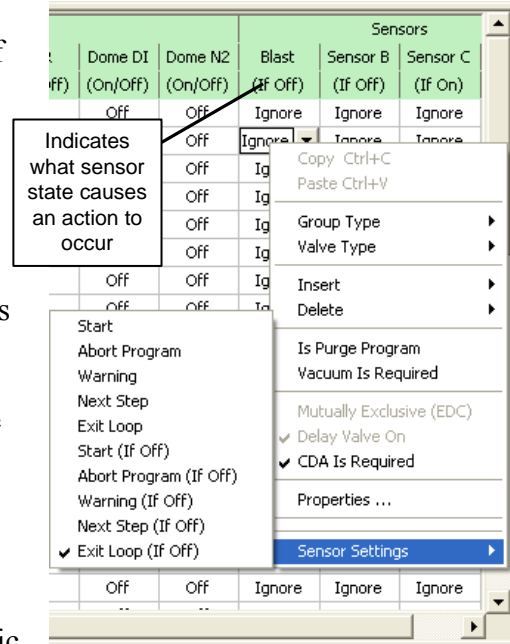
| | Dome DI | Dome N2 | Blast | Sensor B | Sensor C |
|---|---|---|---|---|---|
| | | | Sensors | | |
| Off) | (On/Off) | (On/Off) | (If Off) | (If Off) | (If On) |
| | Off | Off | Ignore | Ignore | Ignore |
| | | Off | Ignore | Ignore | Ignore |
| | | Off | Ig | | |
| | | Off | Ig | | |
| | | Off | Ig | | |
| | | Off | Ig | | |
| | Off | Off | Ig | | |
| | Off | Off | Ig | | |
| | Off | Off | Ignore | Ignore | Ignore |

Indicates what sensor state causes an action to occur

Copy Ctrl+C
Paste Ctrl+V
Group Type
Valve Type
Insert
Delete
Is Purge Program
Vacuum Is Required
Mutually Exclusive (EDC)
✔ Delay Valve On
✔ CDA Is Required
Properties ...
Sensor Settings

Start
Abort Program
Warning
Next Step
Exit Loop
Start (If Off)
Abort Program (If Off)
Warning (If Off)
Next Step (If Off)
✔ Exit Loop (If Off)

f
s
ic